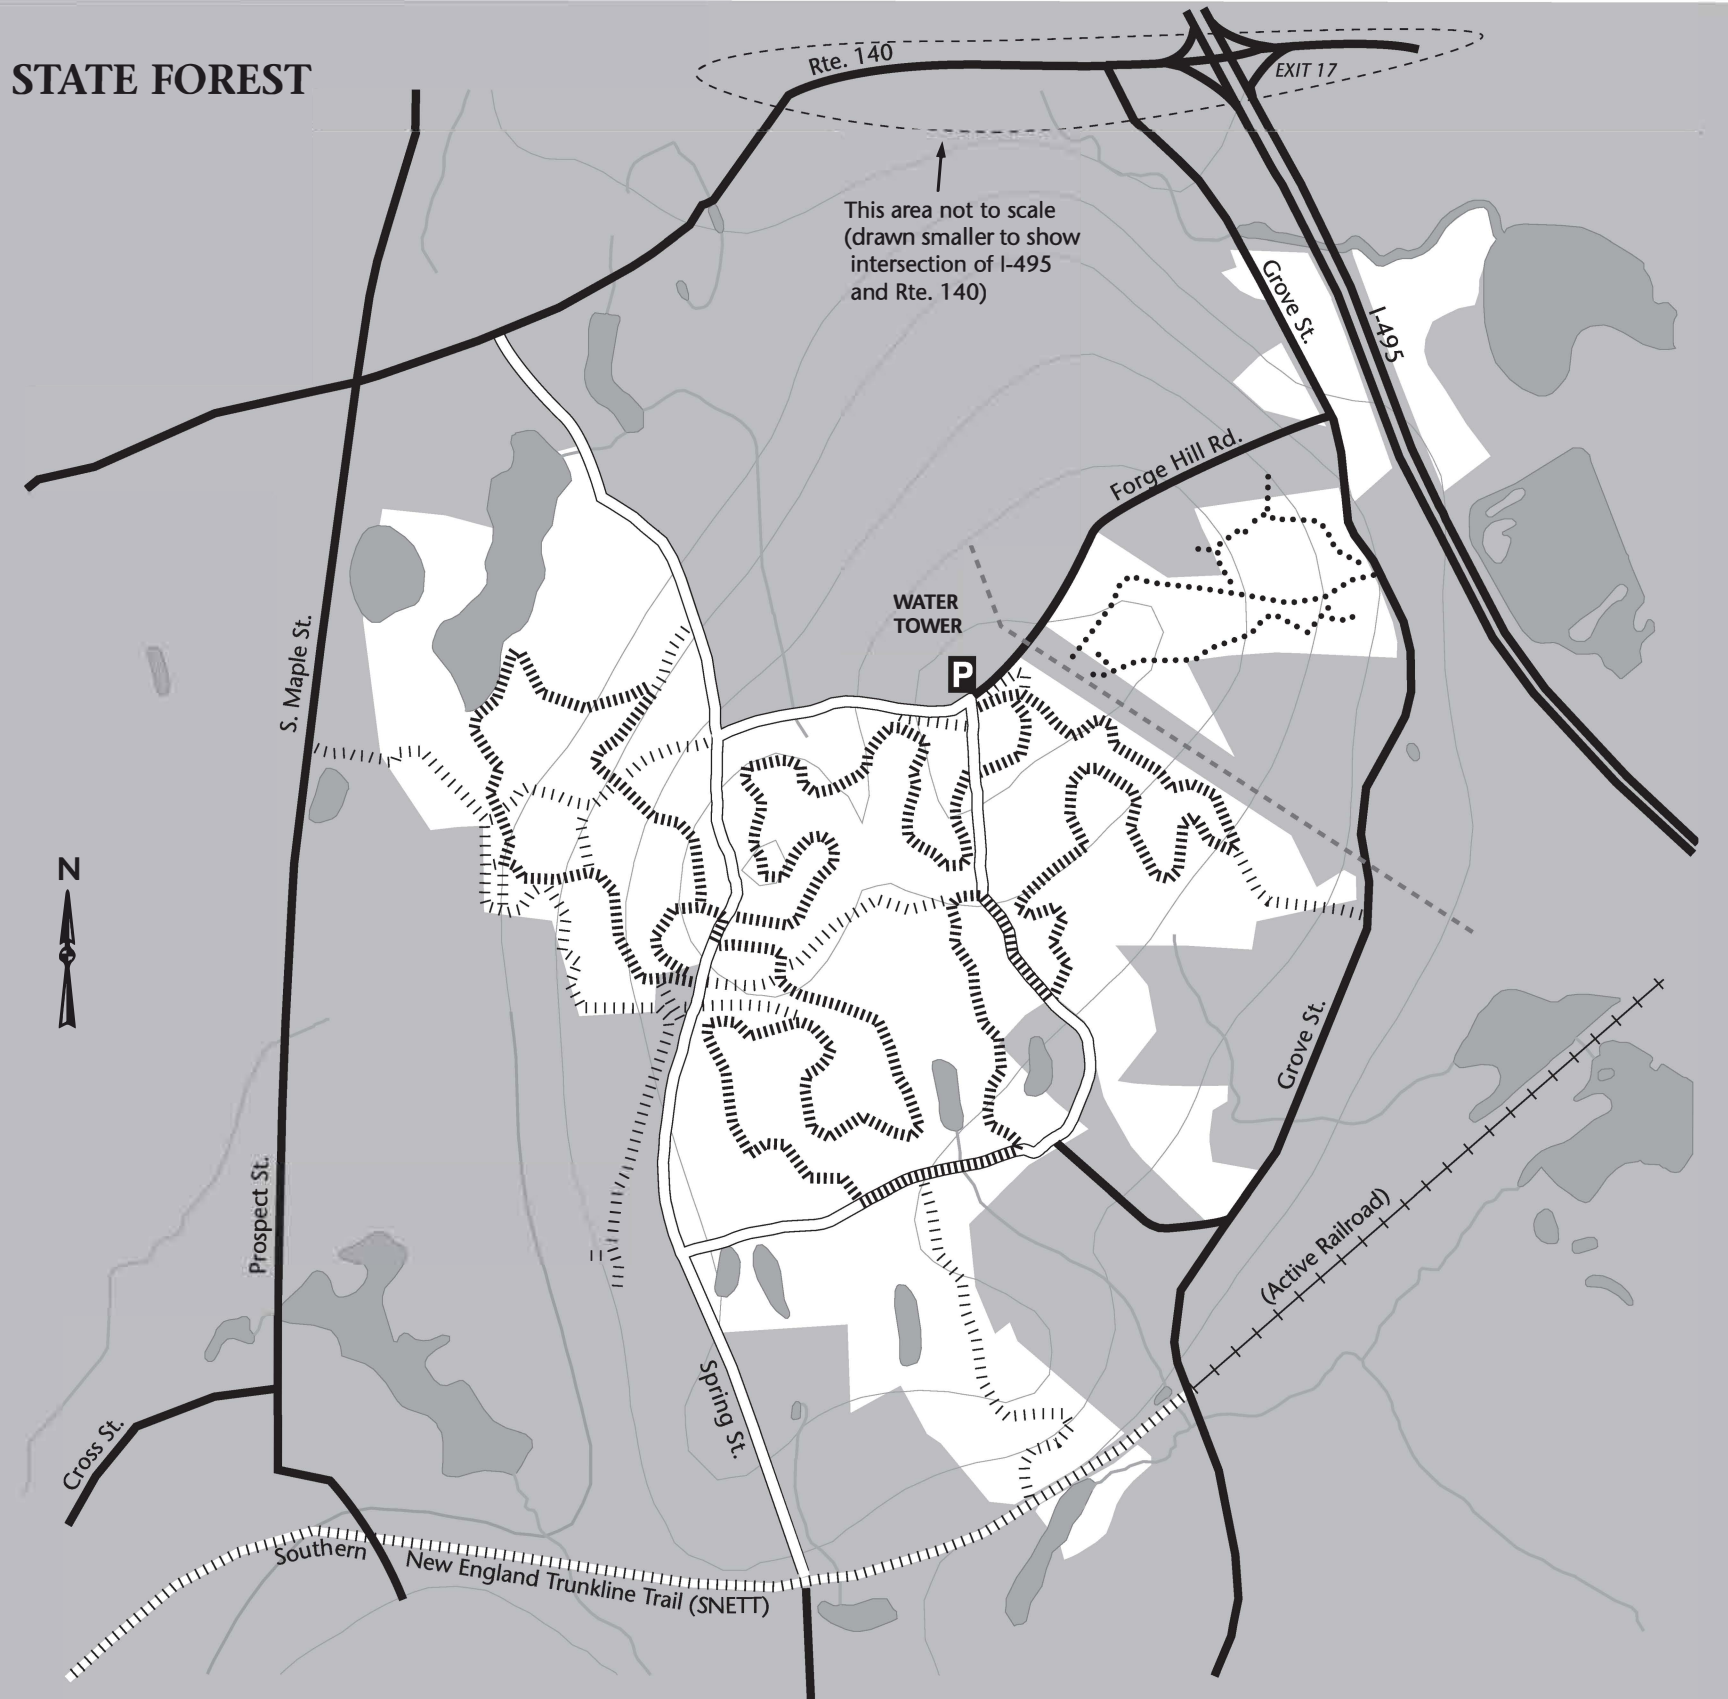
STATE FOREST

Rte. 140

EXIT 17

This area not to scale (drawn smaller to show intersection of I-495 and Rte. 140)

Grove St.

I-495

Forge Hill Rd.

WATER TOWER

P

S. Maple St.

N

Grove St.

(Active Railroad)

Prospect St.

Spring St.

Cross St.

Southern New England Trunkline Trail (SNETT)